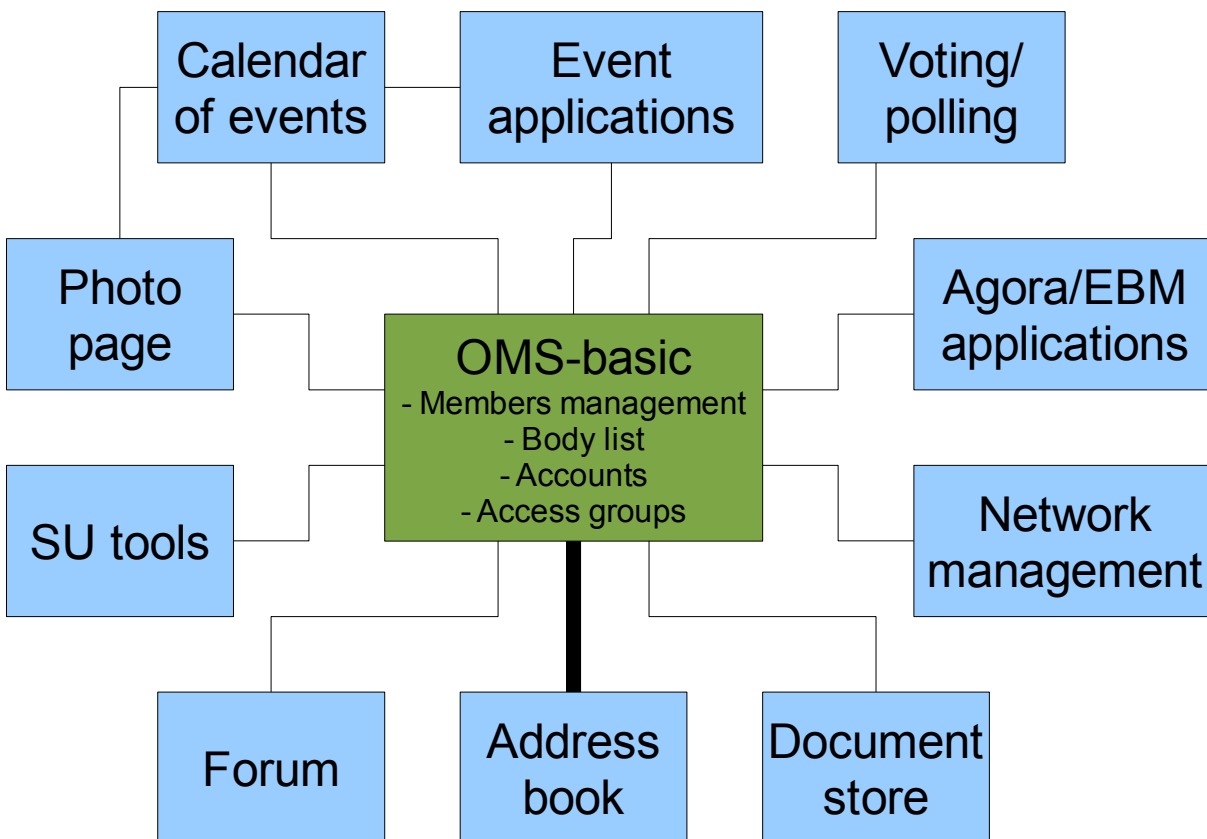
Calendar of events

Event applications

Voting/ polling

Photo page

OMS-basic
- Members management
- Body list
- Accounts
- Access groups

Agora/EBM applications

SU tools

Network management

Forum

Address book

Document store